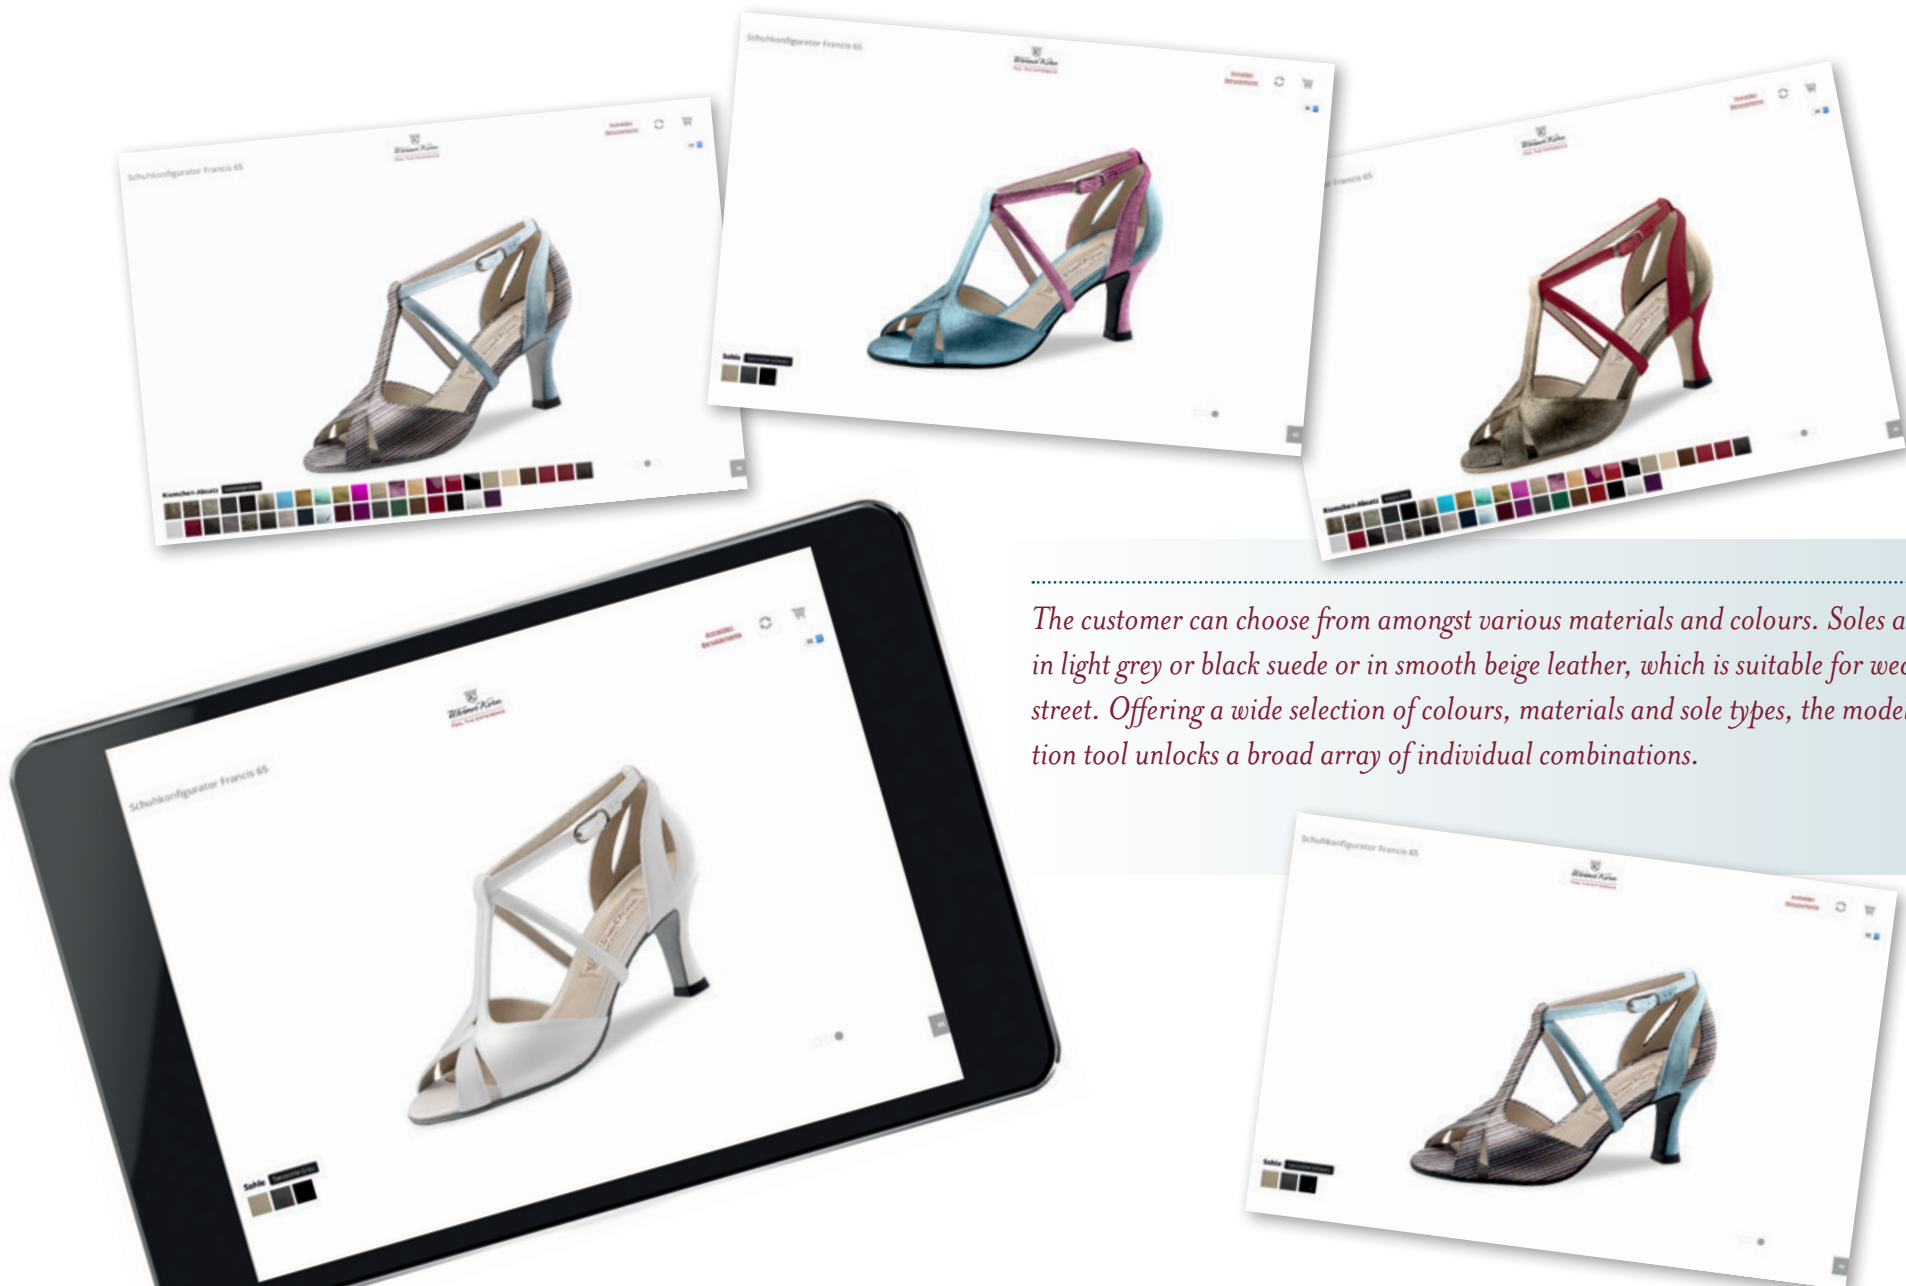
Schuhkonfigurator Francis 65

Schuhkonfigurator Francis 65

Sohle

Francis 65

Kombiniert-Absatz

Schuhkonfigurator Francis 65

Sohle

Schuhkonfigurator Francis 65

Sohle

The customer can choose from amongst various materials and colours. Soles a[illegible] in light grey or black suede or in smooth beige leather, which is suitable for we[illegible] street. Offering a wide selection of colours, materials and sole types, the mode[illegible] tion tool unlocks a broad array of individual combinations.